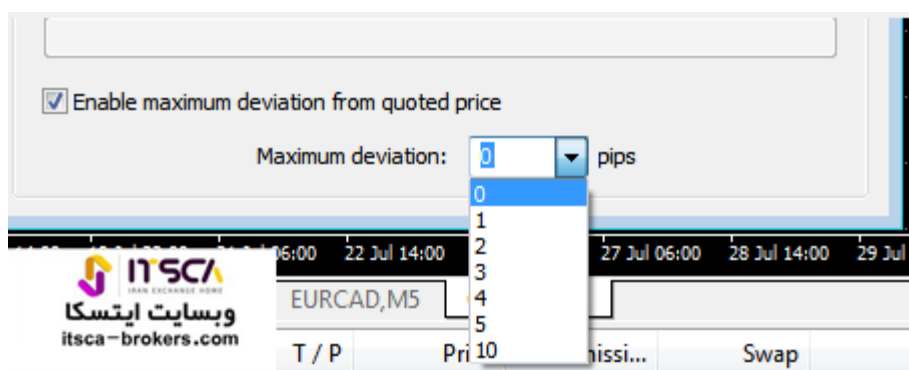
Enable maximum deviation from quoted price

Maximum deviation: 0 pips

0
1
2
3
4
5
10

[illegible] 06:00 22 Jul 14:00 27 Jul 06:00 28 Jul 14:00 29 Jul

ITSCA
IRAN EXCHANGE HOME
وبسایت ایتسکا
itsca-brokers.com

EURCAD,M5

T / P Pri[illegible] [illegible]missi... Swap